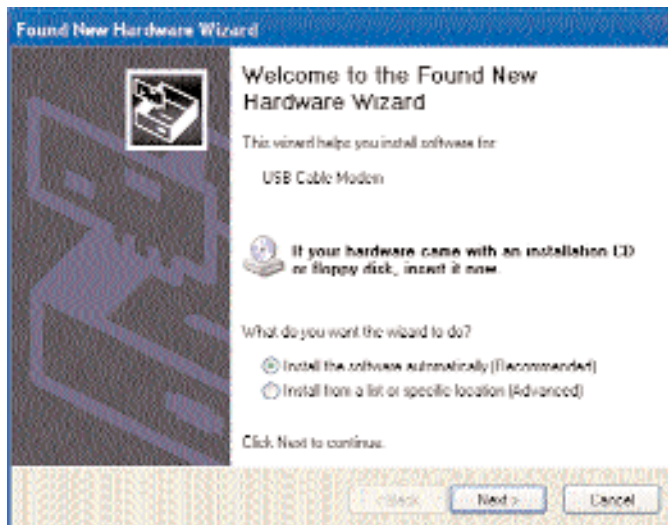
Found New Hardware Wizard

Welcome to the Found New Hardware Wizard

This wizard helps you install software for:

USB Cable Modem

If your hardware came with an installation CD or floppy disk, insert it now.

What do you want the wizard to do?

Install the software automatically (Recommended)

Install from a list or specific location (Advanced)

Click Next to continue.

< Back

Next >

Cancel